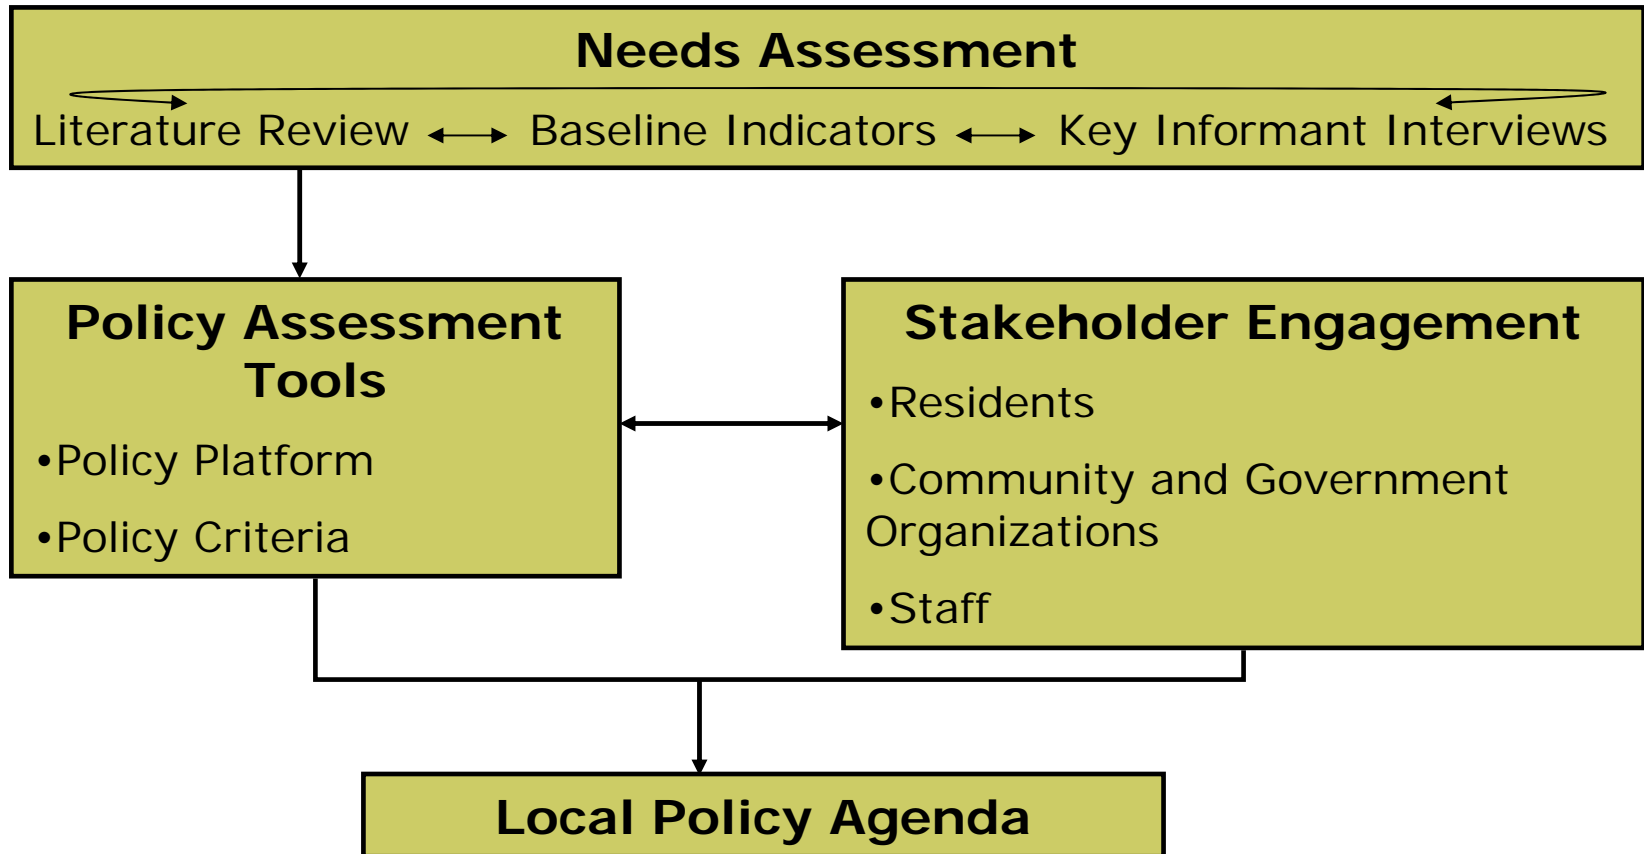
Needs Assessment

Literature Review Baseline Indicators Key Informant Interviews

Policy Assessment Tools

•Policy Platform

•Policy Criteria

Stakeholder Engagement

•Residents

•Community and Government Organizations

•Staff

Local Policy Agenda